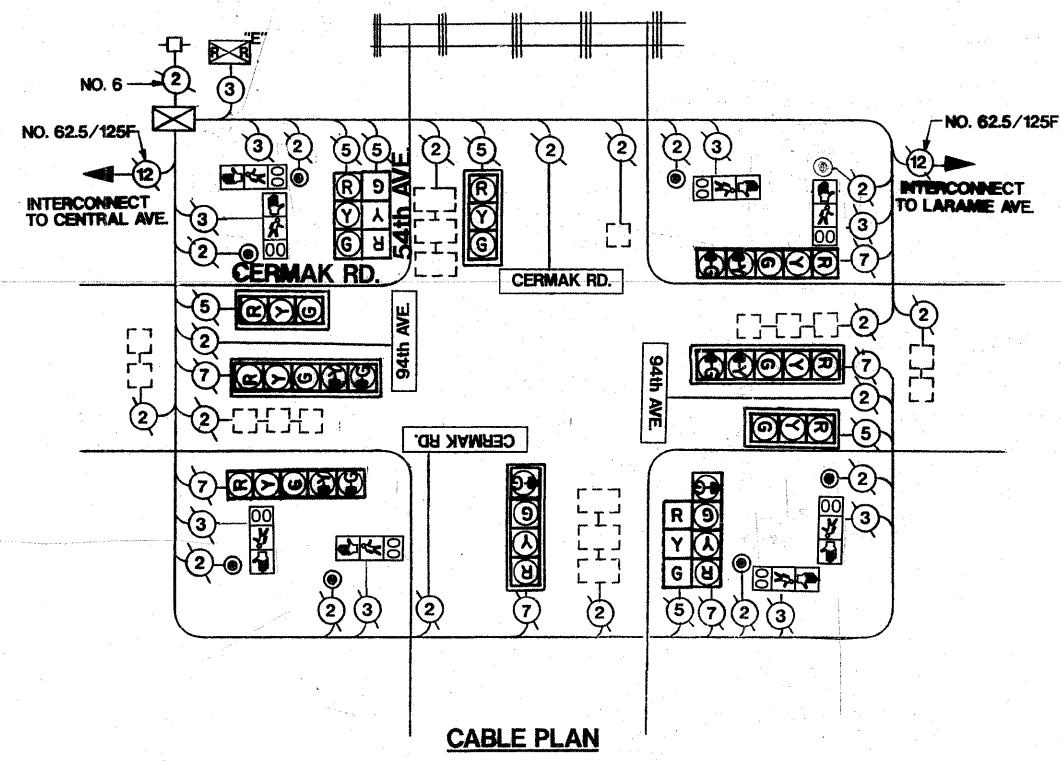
"E"

R R

NO. 6

2

3

NO. 62.5/125F

12

INTERCONNECT TO CENTRAL AVE.

3

2

3

2

5

5

2

5

2

2

2

3

R

Y

G

G

Y

R

R

Y

G

00

00

54th AVE.

CERMAK RD.

CERMAK RD.

NO. 62.5/125F

12

INTERCONNECT TO LARAMIE AVE.

2

3

7

00

00

G

Y

R

5

R

Y

G

2

7

R

Y

G

94th AVE.

2

2

2

2

2

7

G

Y

R

94th AVE.

2

5

G

Y

R

CERMAK RD.

7

R

Y

G

3

00

2

00

2

3

2

G

G

Y

R

7

2

2

00

3

R

Y

G

G

Y

R

5

7

2

3

00

CABLE PLAN